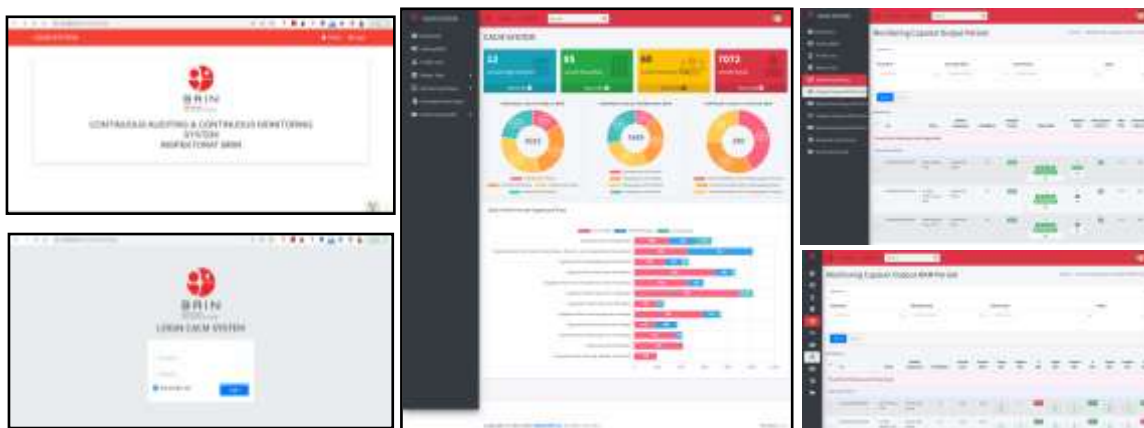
BRIN

CONTINUOUS AUDITING & CONTINUOUS MONITORING SYSTEM
INSPEKTORAT BRIN

BRIN

LOGIN CACM SYSTEM

CACM SYSTEM

12

65

60

7072

Monitoring Capaian Output Per Unit

Monitoring Capaian Output RAB Per Unit